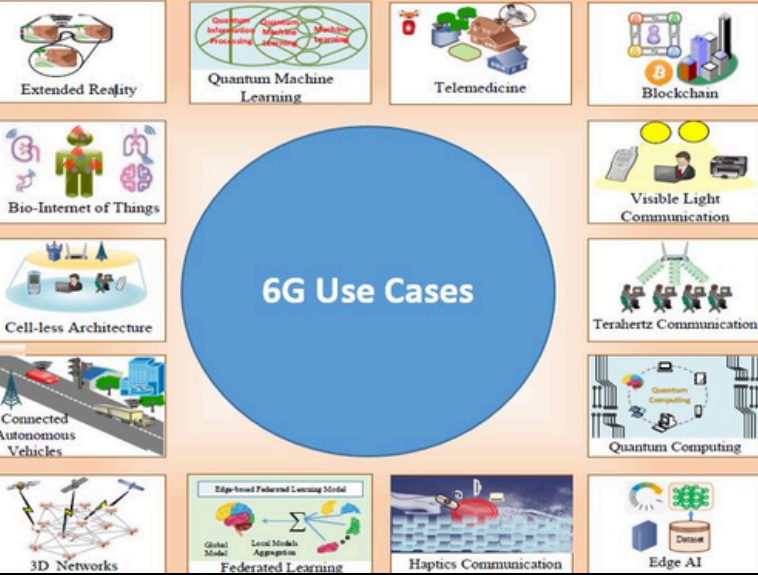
Extended Reality

Quantum Information Processing

Quantum Machine Learning

Machine Learning

Quantum Machine Learning

Telemedicine

Blockchain

Bio-Internet of Things

6G Use Cases

Visible Light Communication

Cell-less Architecture

Terahertz Communication

Connected Autonomous Vehicles

Quantum Computing

Quantum Computing

3D Networks

Edge-based Federated Learning Model

Global Model

Local Models Aggregation

Federated Learning

Haptics Communication

Dataset

Edge AI